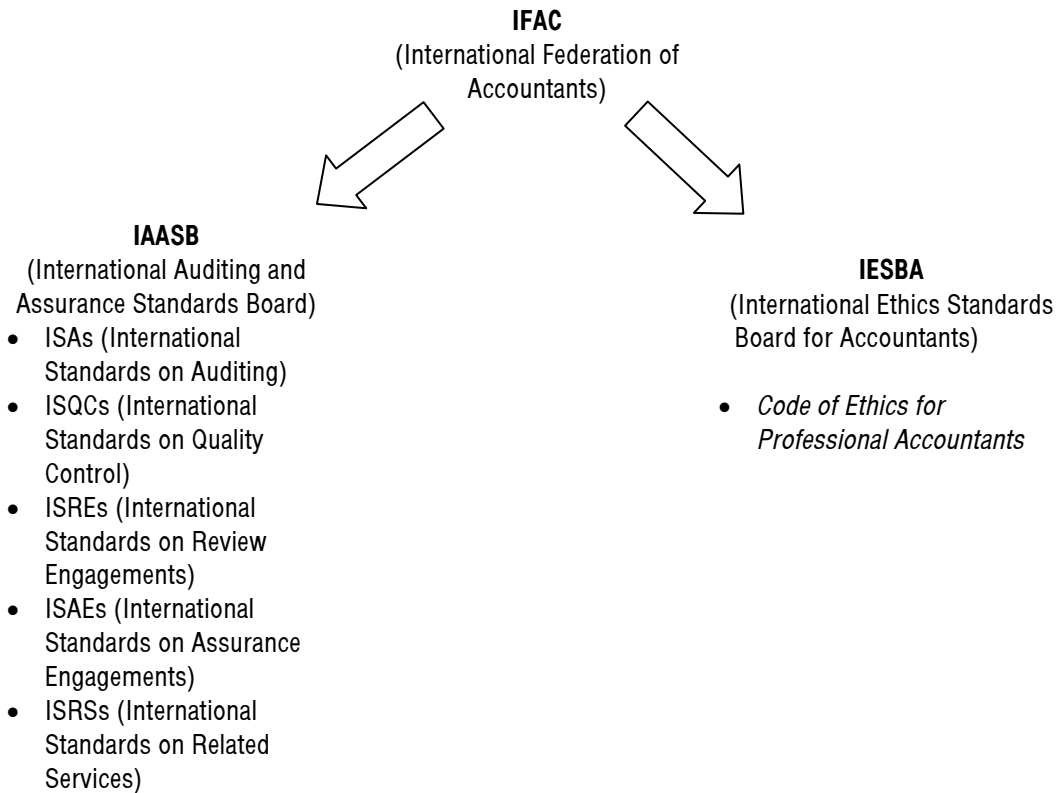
**IFAC**
(International Federation of Accountants)

**IAASB**
(International Auditing and Assurance Standards Board)

- ISAs (International Standards on Auditing)
- ISQCs (International Standards on Quality Control)
- ISREs (International Standards on Review Engagements)
- ISAEs (International Standards on Assurance Engagements)
- ISRSs (International Standards on Related Services)

**IESBA**
(International Ethics Standards Board for Accountants)

- *Code of Ethics for Professional Accountants*